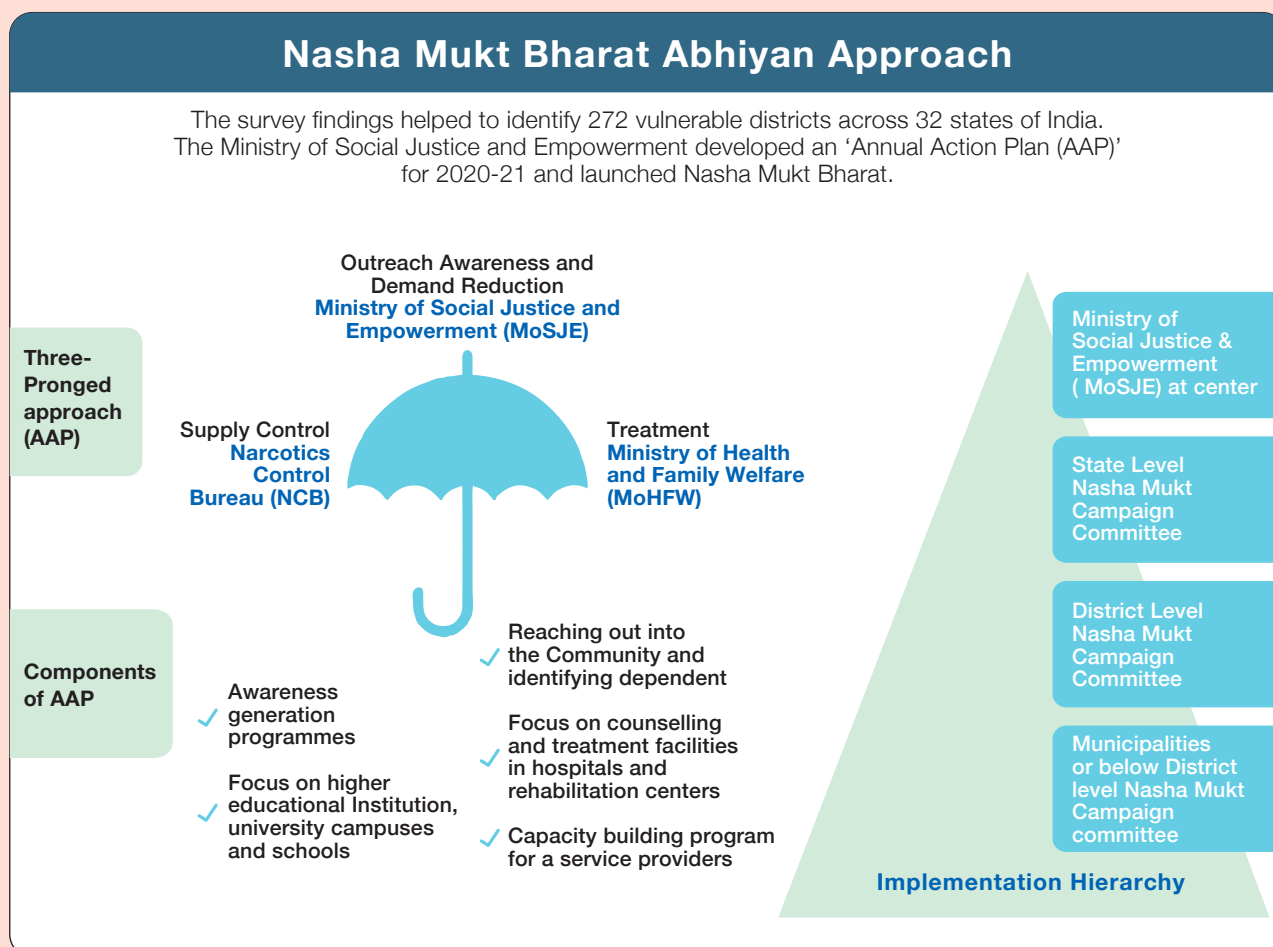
Nasha Mukt Bharat Abhiyan Approach

The survey findings helped to identify 272 vulnerable districts across 32 states of India. The Ministry of Social Justice and Empowerment developed an 'Annual Action Plan (AAP)' for 2020-21 and launched Nasha Mukt Bharat.

Three-Pronged approach (AAP)

Outreach Awareness and Demand Reduction
Ministry of Social Justice and Empowerment (MoSJE)

Supply Control
Narcotics Control Bureau (NCB)

Treatment
Ministry of Health and Family Welfare (MoHFW)

Components of AAP

Awareness generation programmes

Focus on higher educational Institution, university campuses and schools

Reaching out into the Community and identifying dependent

Focus on counselling and treatment facilities in hospitals and rehabilitation centers

Capacity building program for a service providers

Ministry of Social Justice & Empowerment ( MoSJE) at center

State Level Nasha Mukt Campaign Committee

District Level Nasha Mukt Campaign Committee

Municipalities or below District level Nasha Mukt Campaign committee

Implementation Hierarchy